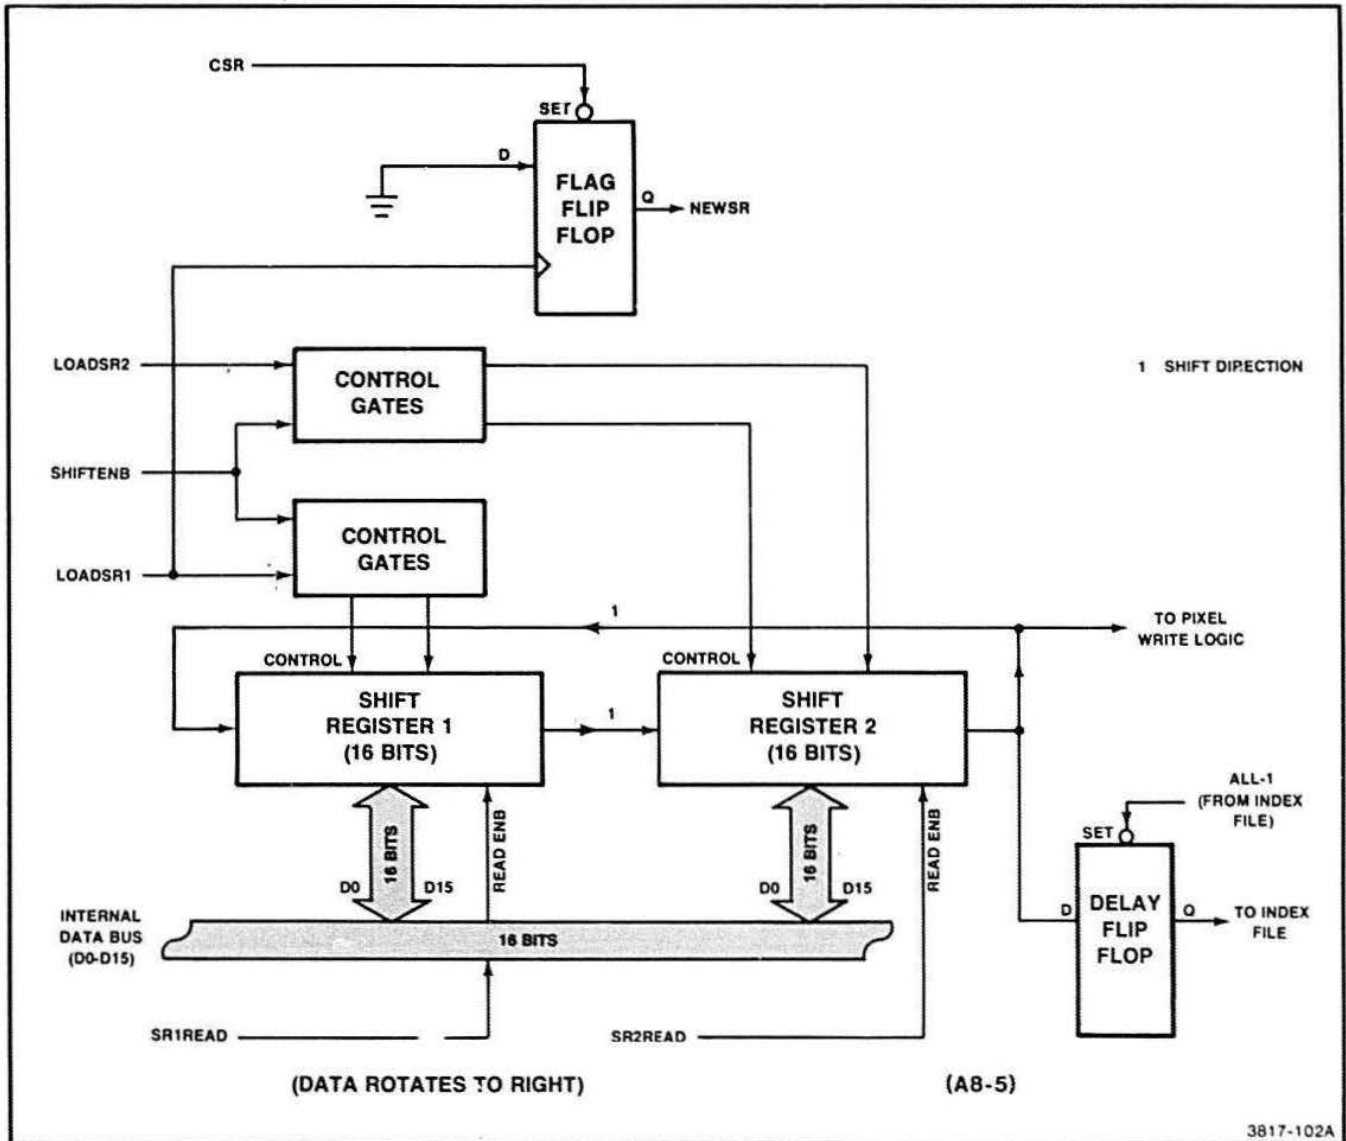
CSR

SET

D

FLAG FLIP FLOP

Q

NEWSR

LOADSR2

CONTROL GATES

1 SHIFT DIRECTION

SHIFTENB

CONTROL GATES

LOADSR1

1

TO PIXEL WRITE LOGIC

CONTROL

CONTROL

SHIFT REGISTER 1 (16 BITS)

1

SHIFT REGISTER 2 (16 BITS)

ALL-1 (FROM INDEX FILE)

SET

16 BITS

READ ENB

16 BITS

READ ENB

D0

D15

D0

D15

INTERNAL DATA BUS (D0-D15)

16 BITS

D

DELAY FLIP FLOP

Q

TO INDEX FILE

SR1READ

SR2READ

(DATA ROTATES TO RIGHT)

(A8-5)

3817-102A